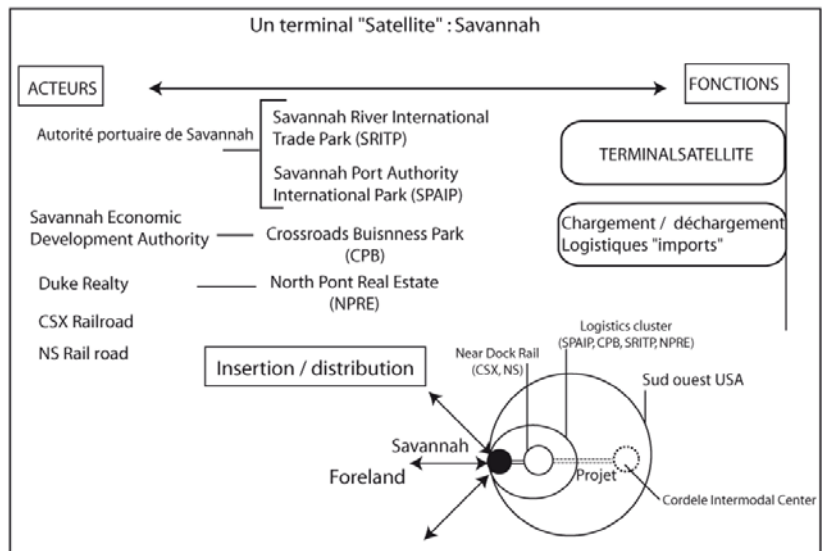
Un terminal "Satellite" : Savannah

ACTEURS

FONCTIONS

Autorité portuaire de Savannah

Savannah River International Trade Park (SRITP)

Savannah Port Authority International Park (SPAIP)

TERMINALSATELLITE

Savannah Economic Development Authority

Crossroads Buisnness Park (CPB)

Chargement / déchargement Logistiques "imports"

Duke Realty

North Pont Real Estate (NPRE)

CSX Railroad

NS Rail road

Logistics cluster (SPAIP, CPB, SRITP, NPRE)

Insertion / distribution

Near Dock Rail (CSX, NS)

Sud ouest USA

Savannah

Foreland

Projet

Cordele Intermodal Center